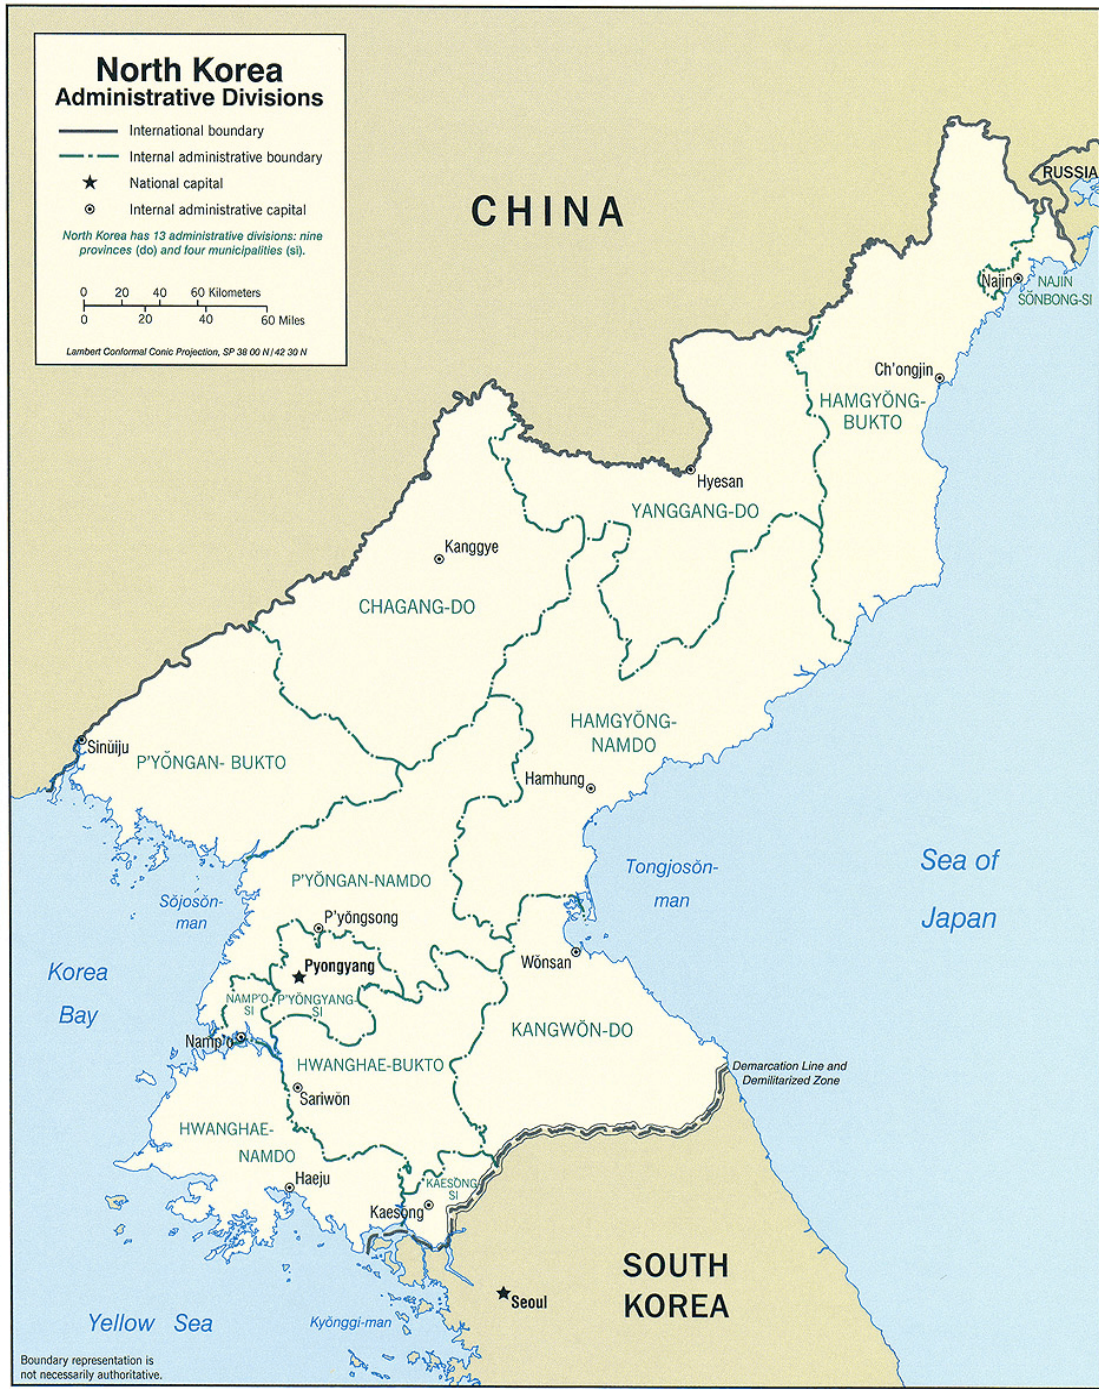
North Korea
Administrative Divisions

International boundary
Internal administrative boundary
National capital
Internal administrative capital

North Korea has 13 administrative divisions: nine provinces (do) and four municipalities (si).

0 20 40 60 Kilometers
0 20 40 60 Miles

Lambert Conformal Conic Projection, SP 38 00 N / 42 30 N

CHINA

RUSSIA

Najin
NAJIN SŎNBONG-SI

Ch'ongjin

HAMGYŎNG-BUKTO

Hyesan

YANGGANG-DO

Kanggye

CHAGANG-DO

HAMGYŎNG-NAMDO

Sinŭiju

P'YŎNGAN- BUKTO

Hamhung

Tongjosŏn-man

Sea of Japan

P'YŎNGAN-NAMDO

Sŏjosŏn-man

P'yŏngsong

Korea Bay

Pyongyang

Wŏnsan

NAMP'O-SI

P'YŎNGYANG-SI

Namp'o

KANGWŎN-DO

HWANGHAE-BUKTO

Demarcation Line and Demilitarized Zone

Sariwŏn

HWANGHAE-NAMDO

Haeju

KAESŎNG-SI

Kaesŏng

SOUTH KOREA

Seoul

Yellow Sea

Kyŏnggi-man

Boundary representation is not necessarily authoritative.